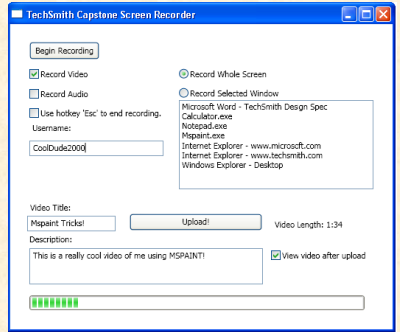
TechSmith Capstone Screen Recorder

Begin Recording

Record Video

Record Audio

Use hotkey 'Esc' to end recording.

Username:

CoolDude2000

Record Whole Screen

Record Selected Window

Microsoft Word - TechSmith Desgn Spec
Calculator.exe
Notepad.exe
Mspaint.exe
Internet Explorer - www.microscft.com
Internet Explorer - www.techsmith.com
Windows Explorer - Desktop

Video Title:

Mspaint Tricks!

Upload!

Video Length: 1:34

Description:

This is a really cool video of me using MSPAINT!

View video after upload